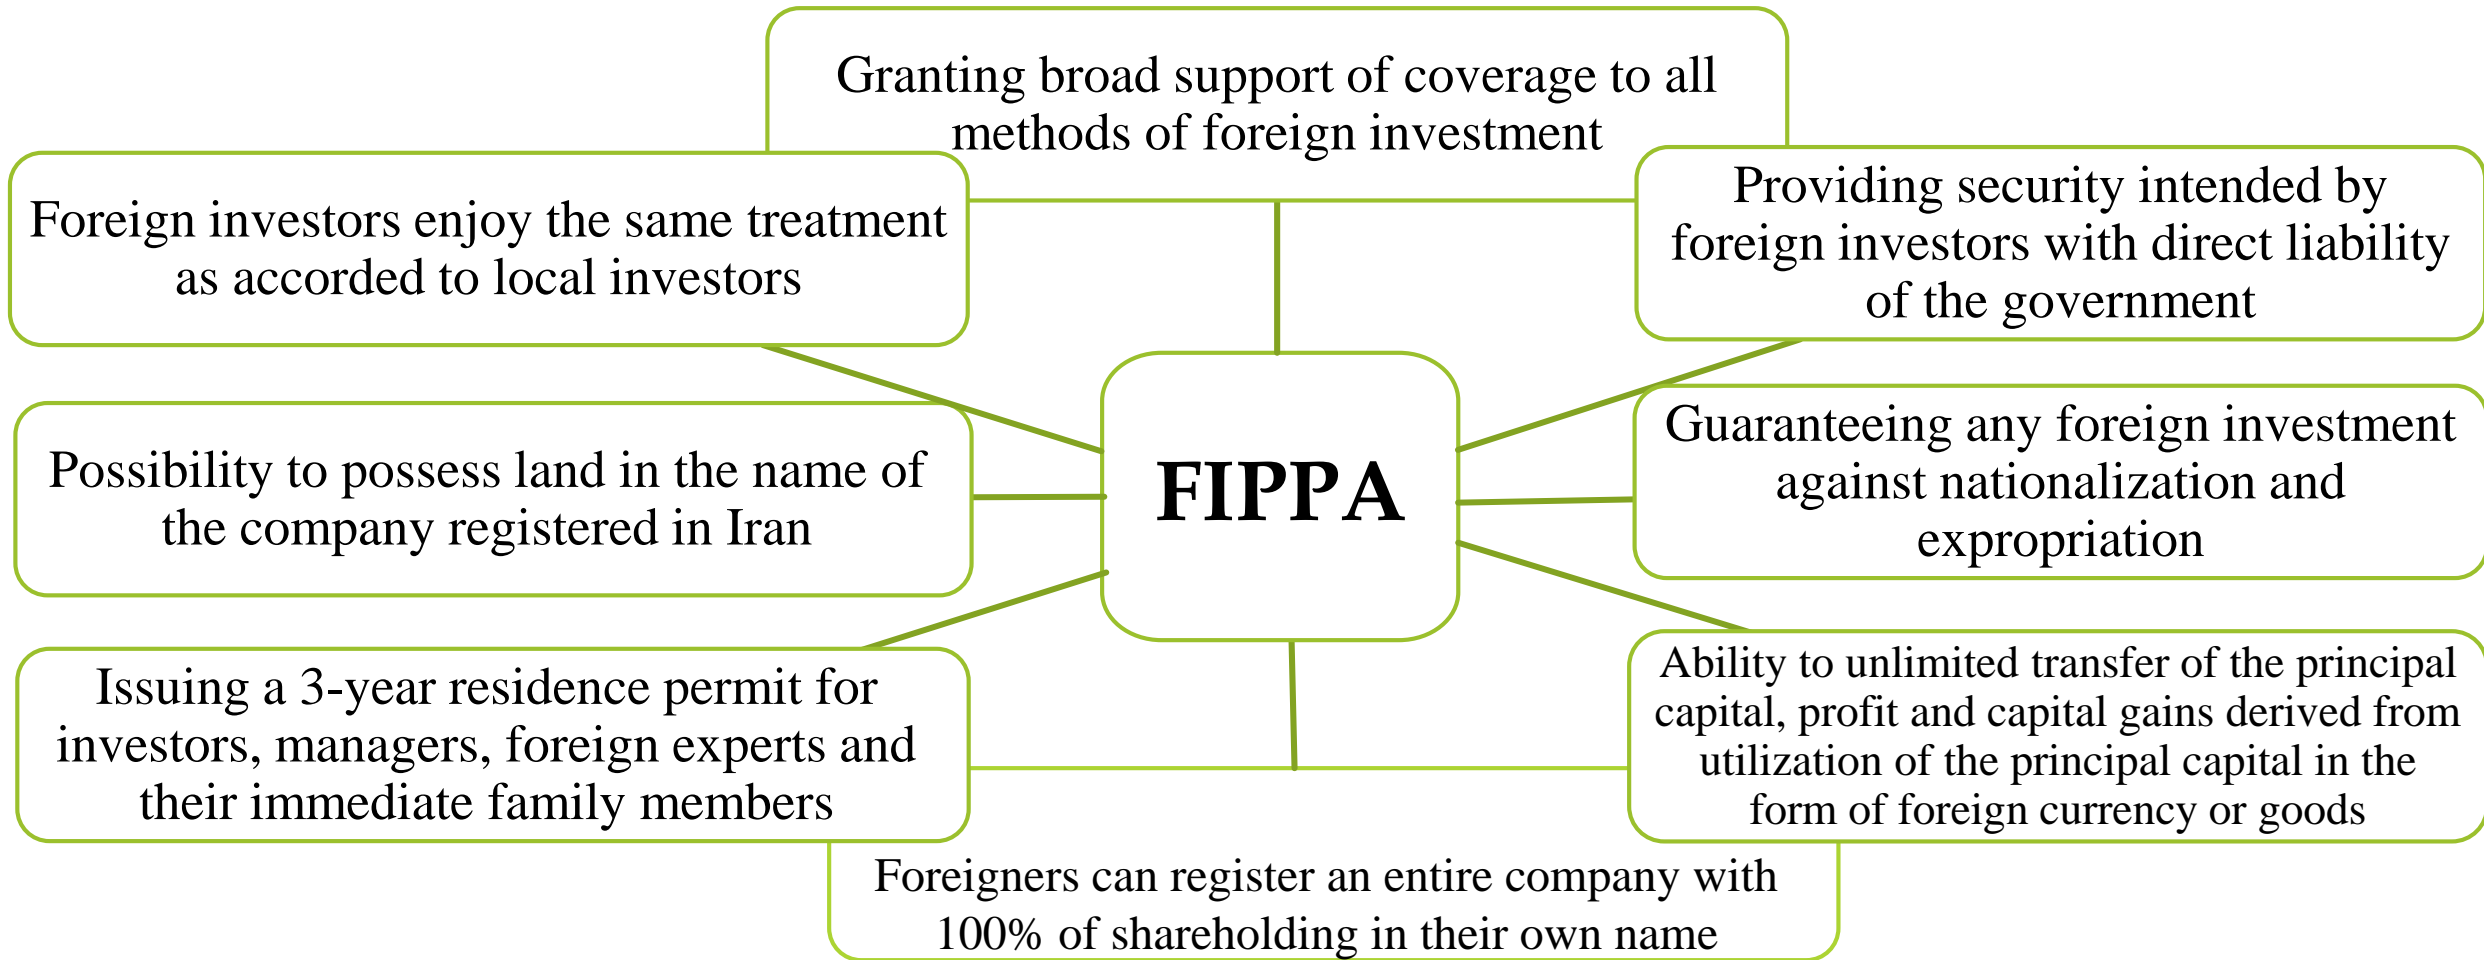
Granting broad support of coverage to all methods of foreign investment

Foreign investors enjoy the same treatment as accorded to local investors

Providing security intended by foreign investors with direct liability of the government

FIPPA

Possibility to possess land in the name of the company registered in Iran

Guaranteeing any foreign investment against nationalization and expropriation

Issuing a 3-year residence permit for investors, managers, foreign experts and their immediate family members

Ability to unlimited transfer of the principal capital, profit and capital gains derived from utilization of the principal capital in the form of foreign currency or goods

Foreigners can register an entire company with 100% of shareholding in their own name